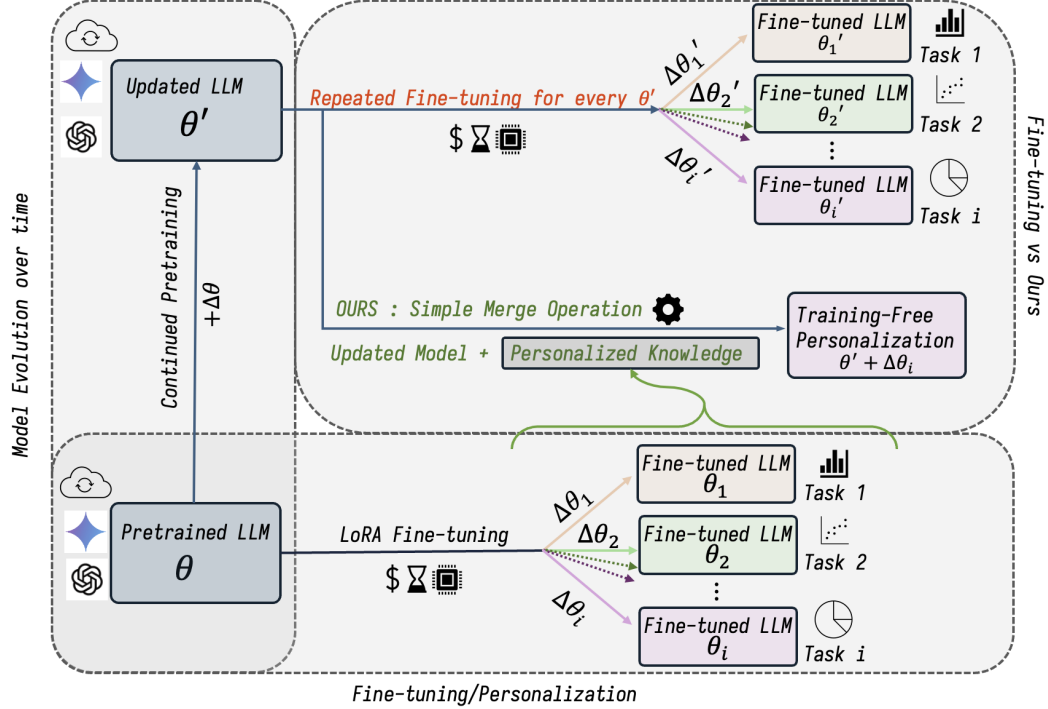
Model Evolution over time

Updated LLM
$\theta'$

Continued Pretraining
$+\Delta\theta$

Pretrained LLM
$\theta$

Repeated Fine-tuning for every $\theta'$

$

$\Delta\theta_1'$

$\Delta\theta_2'$

$\Delta\theta_i'$

Fine-tuned LLM
$\theta_1'$

Task 1

Fine-tuned LLM
$\theta_2'$

Task 2

⋮

Fine-tuned LLM
$\theta_i'$

Task i

Fine-tuning vs Ours

OURS : Simple Merge Operation

Updated Model + Personalized Knowledge

Training-Free Personalization
$\theta' + \Delta\theta_i$

LoRA Fine-tuning

$

$\Delta\theta_1$

$\Delta\theta_2$

$\Delta\theta_i$

Fine-tuned LLM
$\theta_1$

Task 1

Fine-tuned LLM
$\theta_2$

Task 2

⋮

Fine-tuned LLM
$\theta_i$

Task i

Fine-tuning/Personalization